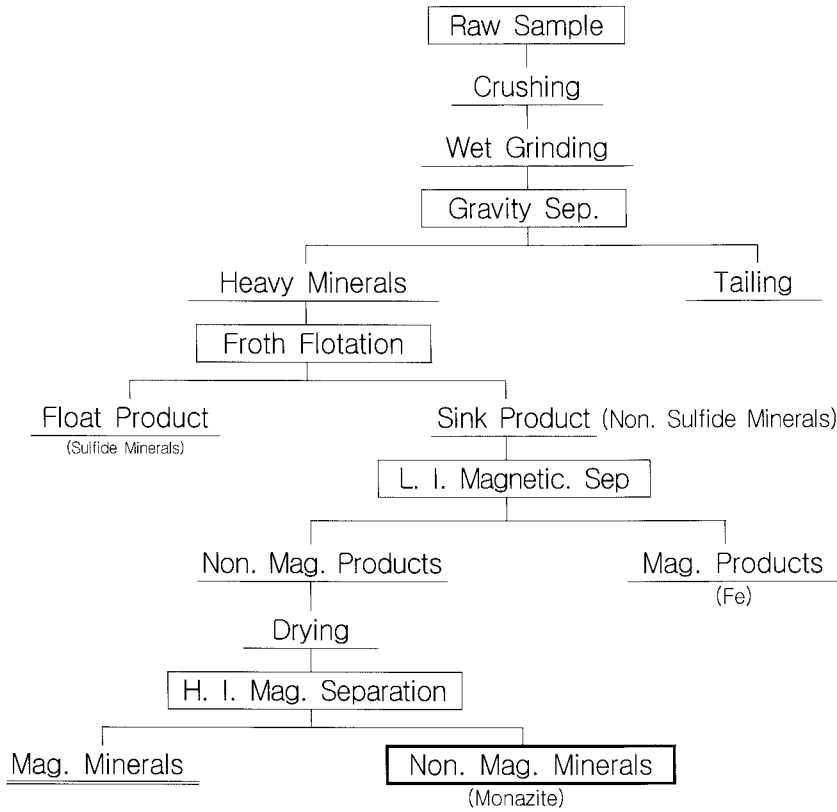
Raw Sample

Crushing

Wet Grinding

Gravity Sep.

Heavy Minerals

Tailing

Froth Flotation

Float Product
(Sulfide Minerals)

Sink Product (Non. Sulfide Minerals)

L. I. Magnetic. Sep

Non. Mag. Products

Mag. Products
(Fe)

Drying

H. I. Mag. Separation

Mag. Minerals

Non. Mag. Minerals
(Monazite)